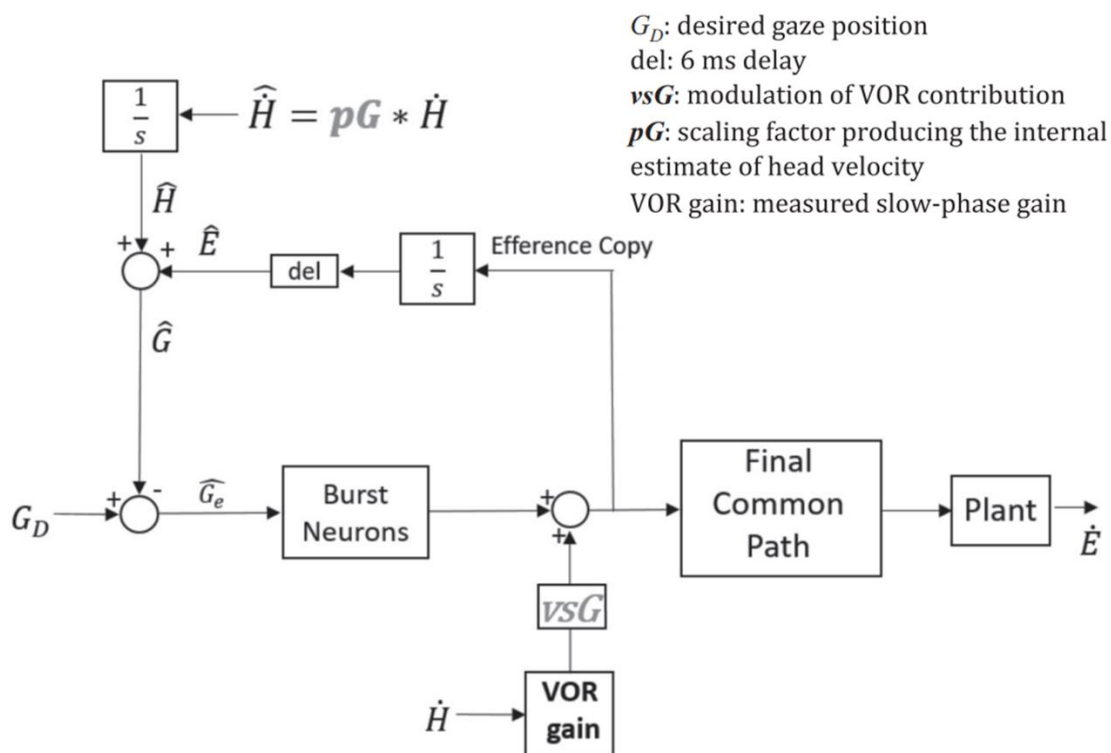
$G_D$: desired gaze position
del: 6 ms delay
$vsG$: modulation of VOR contribution
$pG$: scaling factor producing the internal estimate of head velocity
VOR gain: measured slow-phase gain

$\frac{1}{s}$

$\hat{\dot{H}} = pG * \dot{H}$

$\hat{H}$

+ +

$\hat{E}$

del

$\frac{1}{s}$

Efference Copy

$\hat{G}$

+ -

$G_D$

$\widehat{G_e}$

Burst Neurons

+ +

Final Common Path

Plant

$\dot{E}$

$vsG$

$\dot{H}$

VOR gain